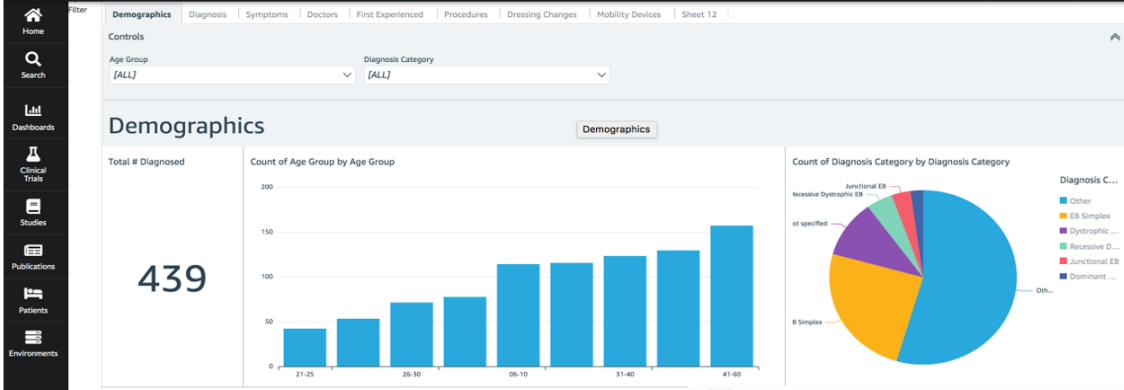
Home
Search
Dashboards
Clinical Trials
Studies
Publications
Patients
Environments

Filter

Demographics | Diagnosis | Symptoms | Doctors | First Experienced | Procedures | Dressing Changes | Mobility Devices | Sheet 12

Controls

Age Group
[ALL]

Diagnosis Category
[ALL]

Demographics

Demographics

Total # Diagnosed

439

Count of Age Group by Age Group

200
150
100
50
0

21-25
26-30
06-10
31-40
41-60

Count of Diagnosis Category by Diagnosis Category

Junctional EB
Recessive Dystrophic EB
ot specified
B Simplex
Oth...

Diagnosis C...
Other
EB Simplex
Dystrophic ...
Recessive D...
Junctional EB
Dominant ...